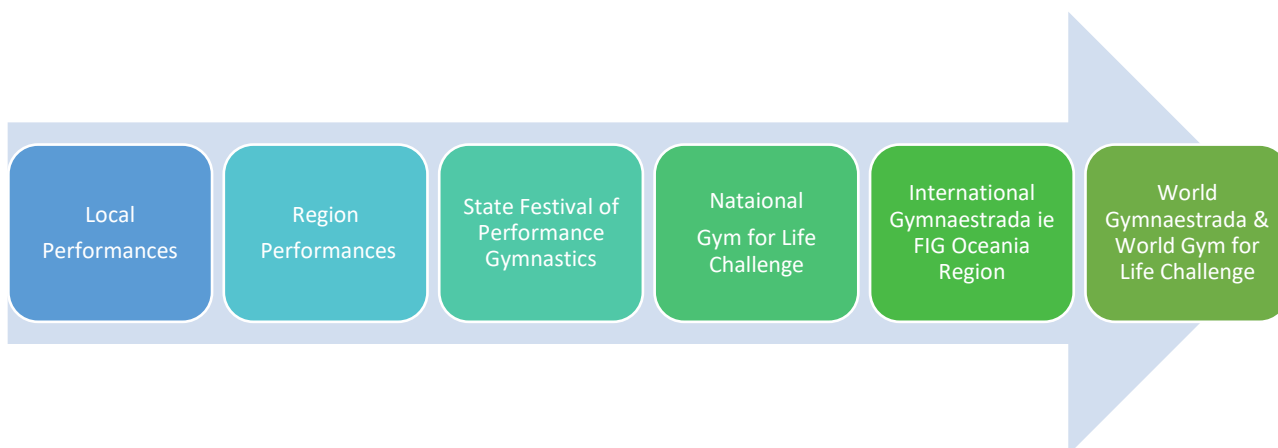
Local Performances

Region Performances

State Festival of Performance Gymnastics

Nataional Gym for Life Challenge

International Gymnaestrada ie FIG Oceania Region

World Gymnaestrada & World Gym for Life Challenge